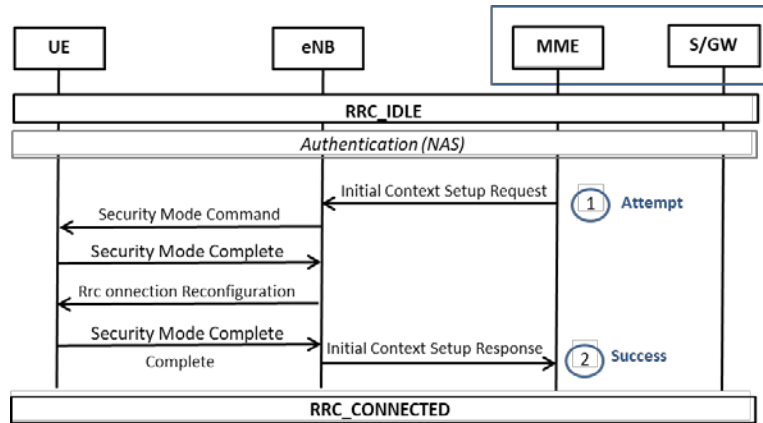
UE

eNB

MME

S/GW

RRC_IDLE

Authentication (NAS)

Initial Context Setup Request

1 Attempt

Security Mode Command

Security Mode Complete

Rrc onnection Reconfiguration

Security Mode Complete

Complete

Initial Context Setup Response

2 Success

RRC_CONNECTED